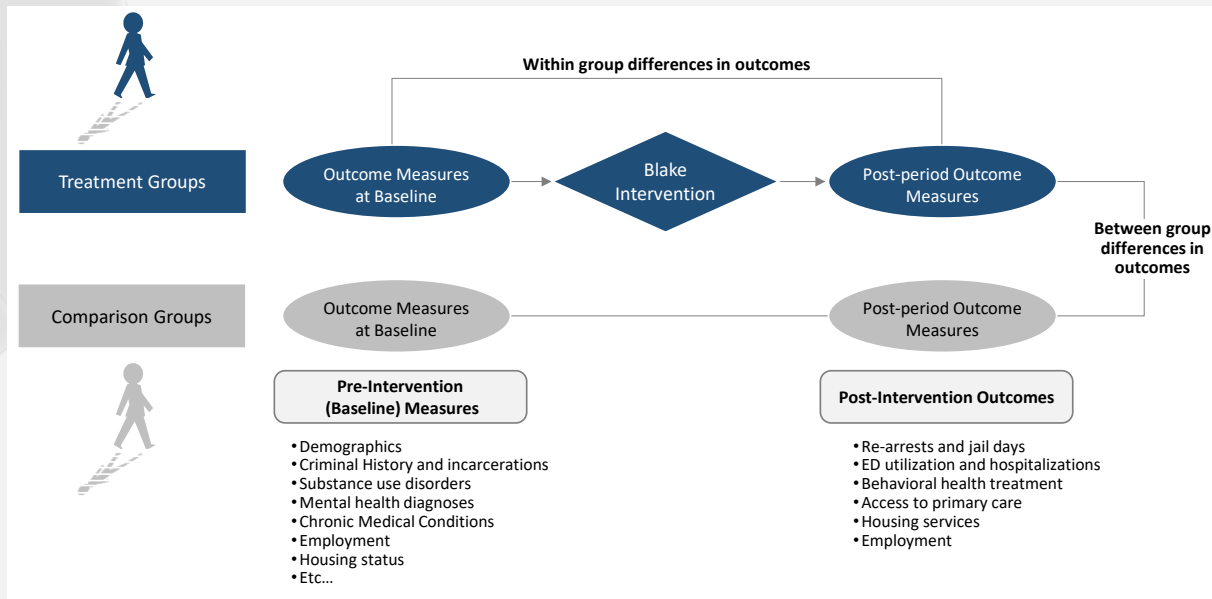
Within group differences in outcomes

Treatment Groups

Outcome Measures at Baseline

Blake Intervention

Post-period Outcome Measures

Between group differences in outcomes

Comparison Groups

Outcome Measures at Baseline

Post-period Outcome Measures

Pre-Intervention (Baseline) Measures

• Demographics
• Criminal History and incarcerations
• Substance use disorders
• Mental health diagnoses
• Chronic Medical Conditions
• Employment
• Housing status
• Etc…

Post-Intervention Outcomes

• Re-arrests and jail days
• ED utilization and hospitalizations
• Behavioral health treatment
• Access to primary care
• Housing services
• Employment